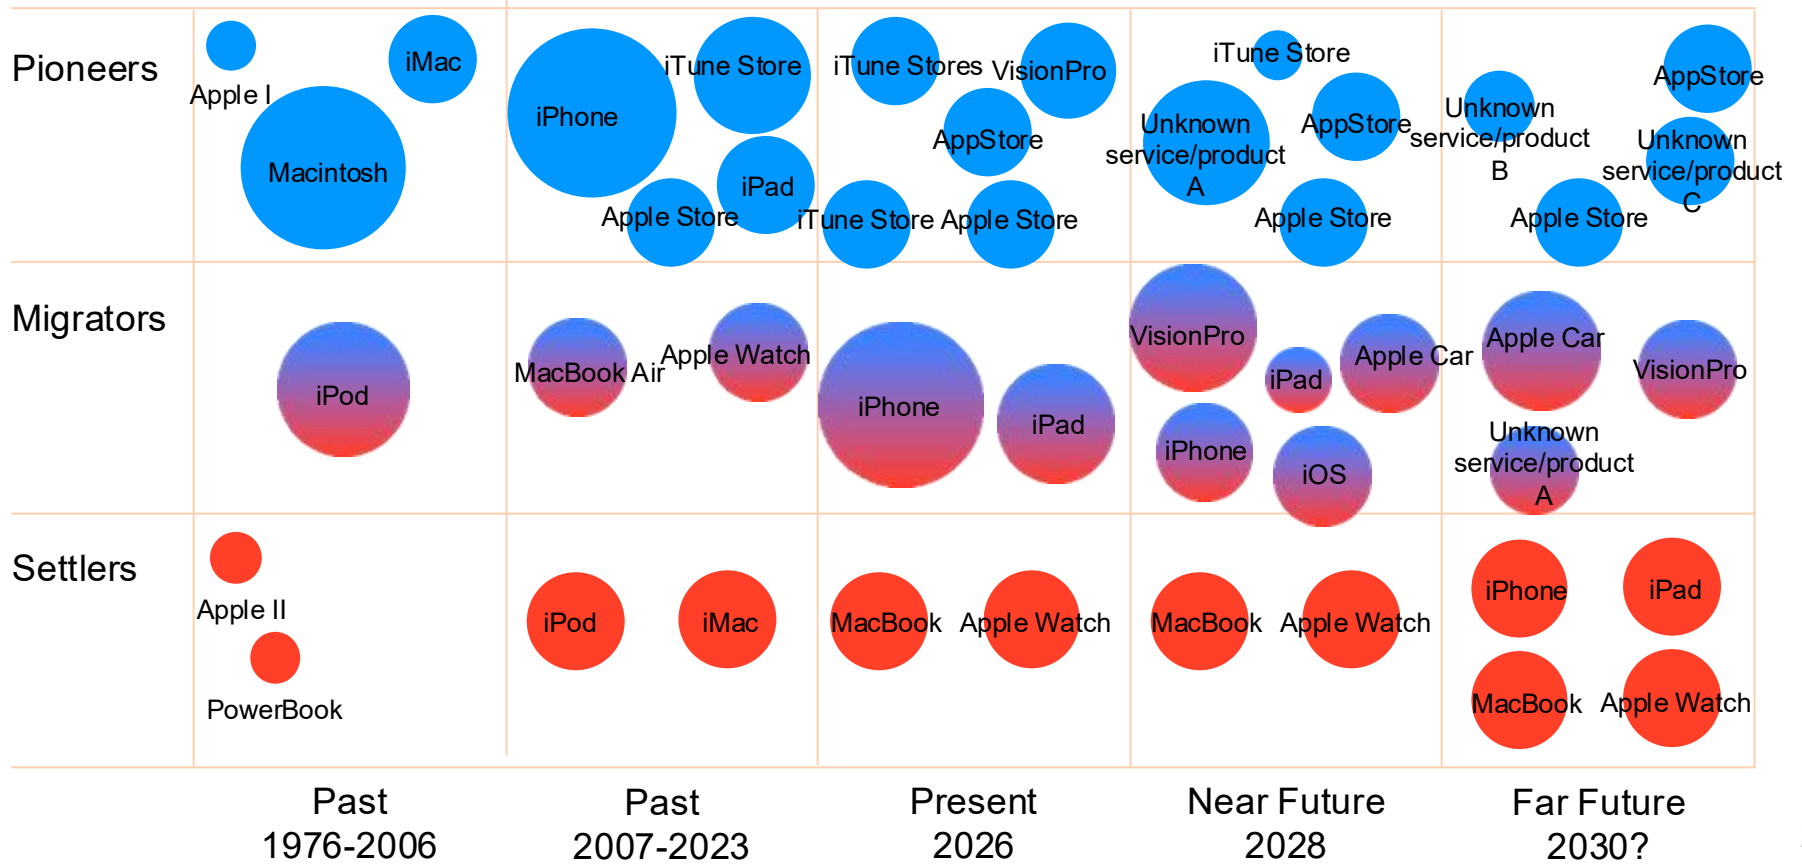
Pioneers

Apple I
iMac
Macintosh

iPhone
iTune Store
iPad
Apple Store

iTune Stores
VisionPro
AppStore
iTune Store
Apple Store

iTune Store
Unknown service/product A
AppStore
Apple Store

Unknown service/product B
AppStore
Unknown service/product C
Apple Store

Migrators

iPod

MacBook Air
Apple Watch

iPhone
iPad

VisionPro
iPad
Apple Car
iPhone
iOS

Apple Car
VisionPro
Unknown service/product A

Settlers

Apple II
PowerBook

iPod
iMac

MacBook
Apple Watch

MacBook
Apple Watch

iPhone
iPad
MacBook
Apple Watch

Past 1976-2006

Past 2007-2023

Present 2026

Near Future 2028

Far Future 2030?